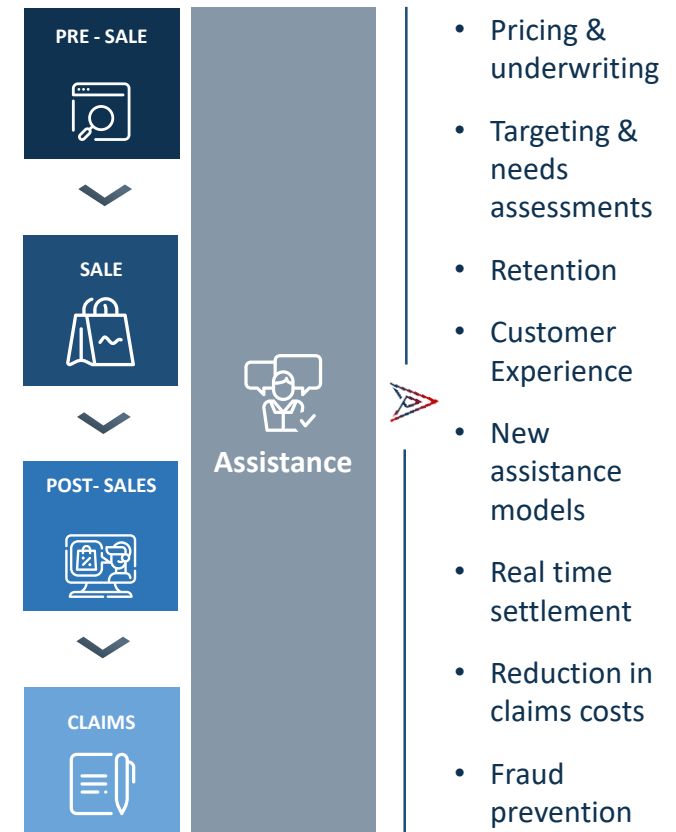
PRE - SALE

SALE

POST- SALES

CLAIMS

Assistance

- Pricing & underwriting
- Targeting & needs assessments
- Retention
- Customer Experience
- New assistance models
- Real time settlement
- Reduction in claims costs
- Fraud prevention